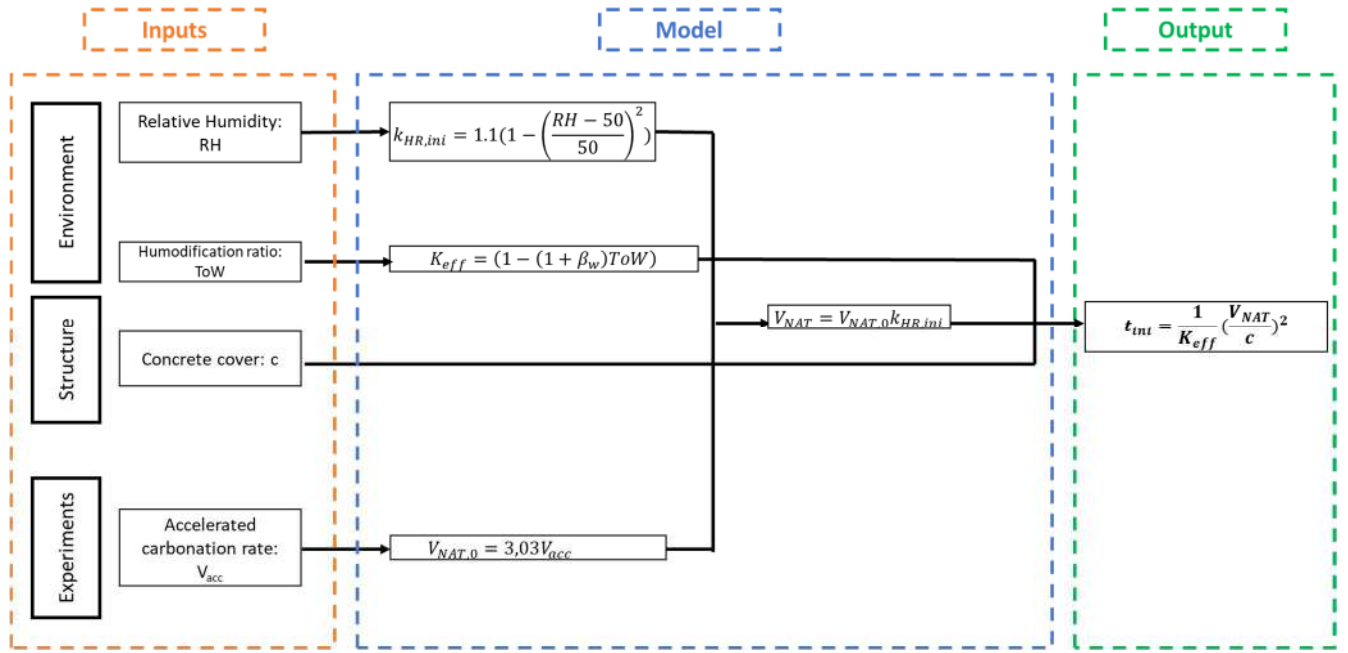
Inputs

Model

Output

Environment

Relative Humidity: RH

Humodification ratio: ToW

Structure

Concrete cover: c

Experiments

Accelerated carbonation rate: $V_{acc}$

$k_{HR,ini} = 1.1(1 - \left(\frac{RH-50}{50}\right)^2)$

$K_{eff} = (1 - (1 + \beta_w)ToW)$

$V_{NAT} = V_{NAT,0} k_{HR,ini}$

$V_{NAT,0} = 3{,}03V_{acc}$

$t_{ini} = \frac{1}{K_{eff}}(\frac{V_{NAT}}{c})^2$